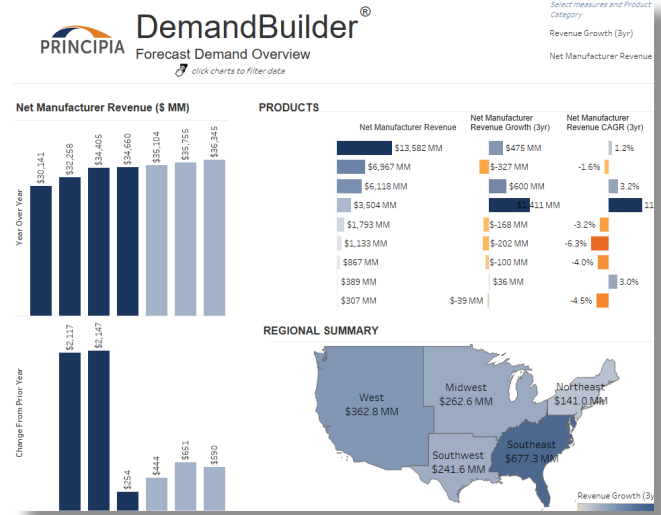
PRINCIPIA

DemandBuilder®

Forecast Demand Overview

click charts to filter data

Select measures and Product Category

Revenue Growth (3yr)

Net Manufacturer Revenue

Net Manufacturer Revenue ($ MM)

Year Over Year

$30,141 $32,258 $34,405 $34,660 $35,104 $35,755 $36,345

Change From Prior Year

$2,117 $2,147 $254 $444 $651 $590

PRODUCTS

| Net Manufacturer Revenue | Net Manufacturer Revenue Growth (3yr) | Net Manufacturer Revenue CAGR (3yr) |
|---|---|---|
| $13,582 MM | $475 MM | 1.2% |
| $6,967 MM | $-327 MM | -1.6% |
| $6,118 MM | $600 MM | 3.2% |
| $3,504 MM | $1,411 MM | 11 |
| $1,793 MM | $-168 MM | -3.2% |
| $1,133 MM | $-202 MM | -6.3% |
| $867 MM | $-100 MM | -4.0% |
| $389 MM | $36 MM | 3.0% |
| $307 MM | $-39 MM | -4.5% |

REGIONAL SUMMARY

West $362.8 MM

Midwest $262.6 MM

Northeast $141.0 MM

Southwest $241.6 MM

Southeast $677.3 MM

Revenue Growth (3y)